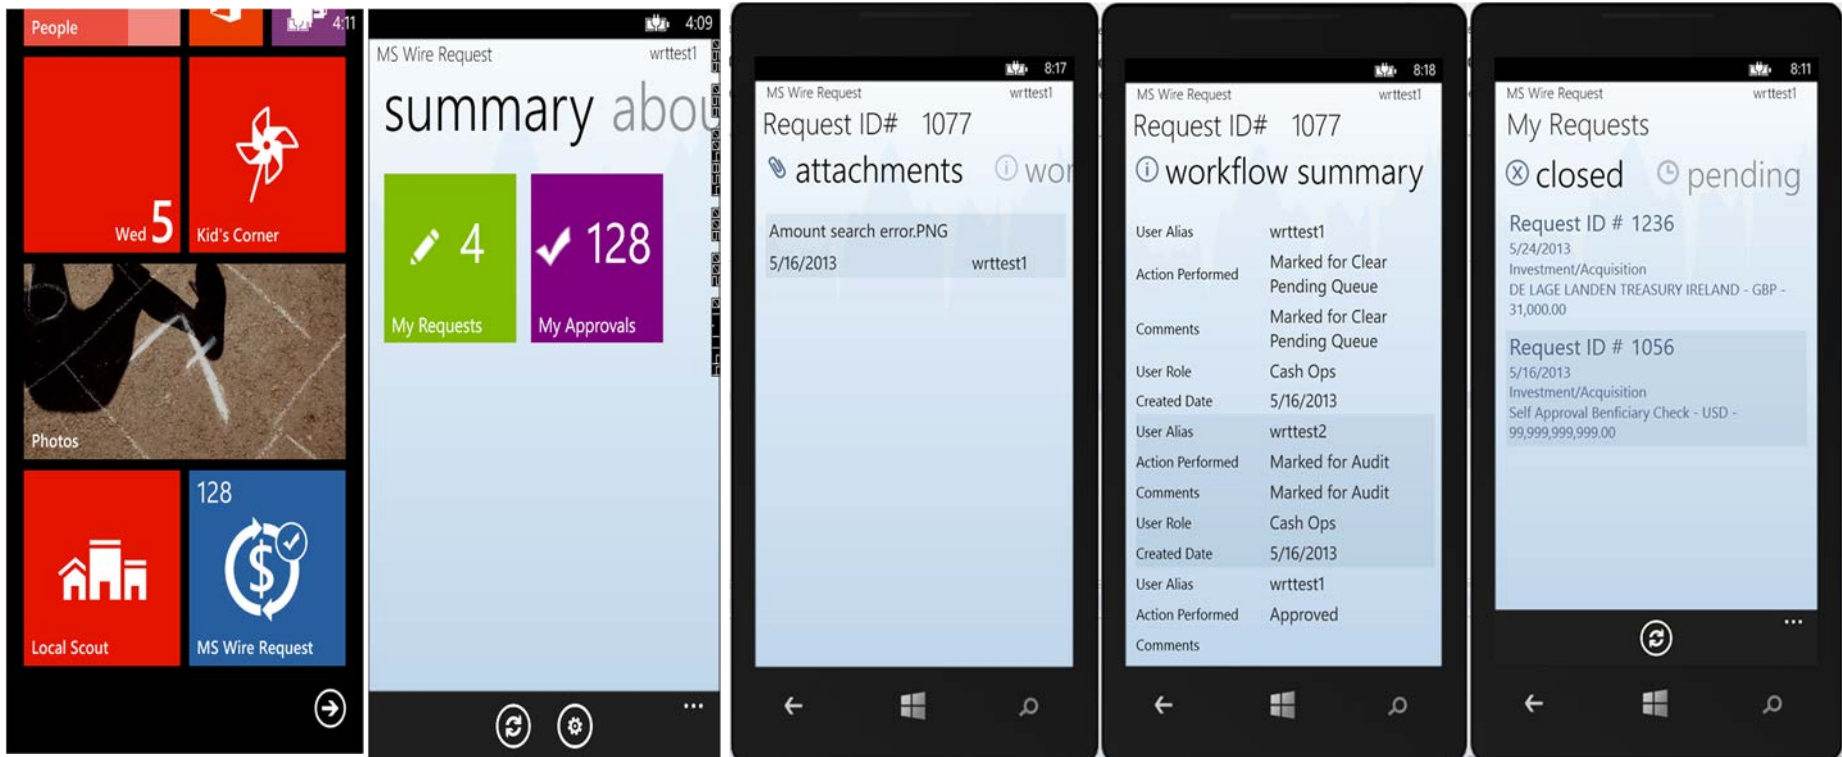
People 4:11

Wed 5

Kid's Corner

Photos

Local Scout

128

MS Wire Request

4:09

MS Wire Request wrttest1

summary abou

4

My Requests

128

My Approvals

...

8:17

MS Wire Request wrttest1

Request ID# 1077

attachments wor

Amount search error.PNG

5/16/2013 wrttest1

8:18

MS Wire Request wrttest1

Request ID# 1077

workflow summary

| | |
|---|---|
| User Alias | wrttest1 |
| Action Performed | Marked for Clear Pending Queue |
| Comments | Marked for Clear Pending Queue |
| User Role | Cash Ops |
| Created Date | 5/16/2013 |
| User Alias | wrttest2 |
| Action Performed | Marked for Audit |
| Comments | Marked for Audit |
| User Role | Cash Ops |
| Created Date | 5/16/2013 |
| User Alias | wrttest1 |
| Action Performed | Approved |
| Comments | |

8:11

MS Wire Request wrttest1

My Requests

closed pending

Request ID # 1236

5/24/2013

Investment/Acquisition

DE LAGE LANDEN TREASURY IRELAND - GBP - 31,000.00

Request ID # 1056

5/16/2013

Investment/Acquisition

Self Approval Benficiary Check - USD - 99,999,999,999.00

...